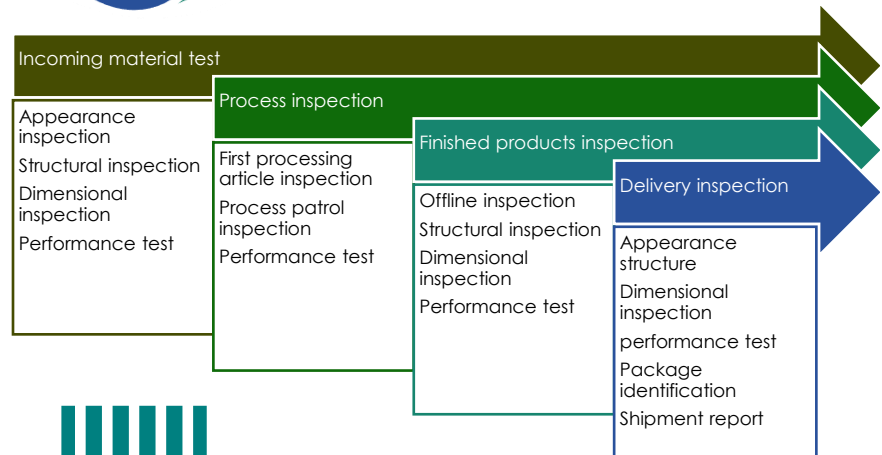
Incoming material test

Appearance inspection

Structural inspection

Dimensional inspection

Performance test

Process inspection

First processing article inspection

Process patrol inspection

Performance test

Finished products inspection

Offline inspection

Structural inspection

Dimensional inspection

Performance test

Delivery inspection

Appearance structure

Dimensional inspection

performance test

Package identification

Shipment report